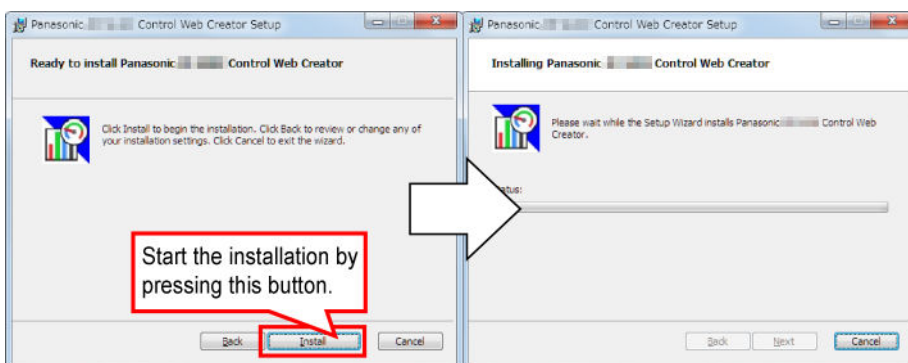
Panasonic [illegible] Control Web Creator Setup

Ready to install Panasonic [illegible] Control Web Creator

Click Install to begin the installation. Click Back to review or change any of your installation settings. Click Cancel to exit the wizard.

Start the installation by pressing this button.

Back Install Cancel

Panasonic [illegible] Control Web Creator Setup

Installing Panasonic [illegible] Control Web Creator

Please wait while the Setup Wizard installs Panasonic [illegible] Control Web Creator.

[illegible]atus:

Back Next Cancel